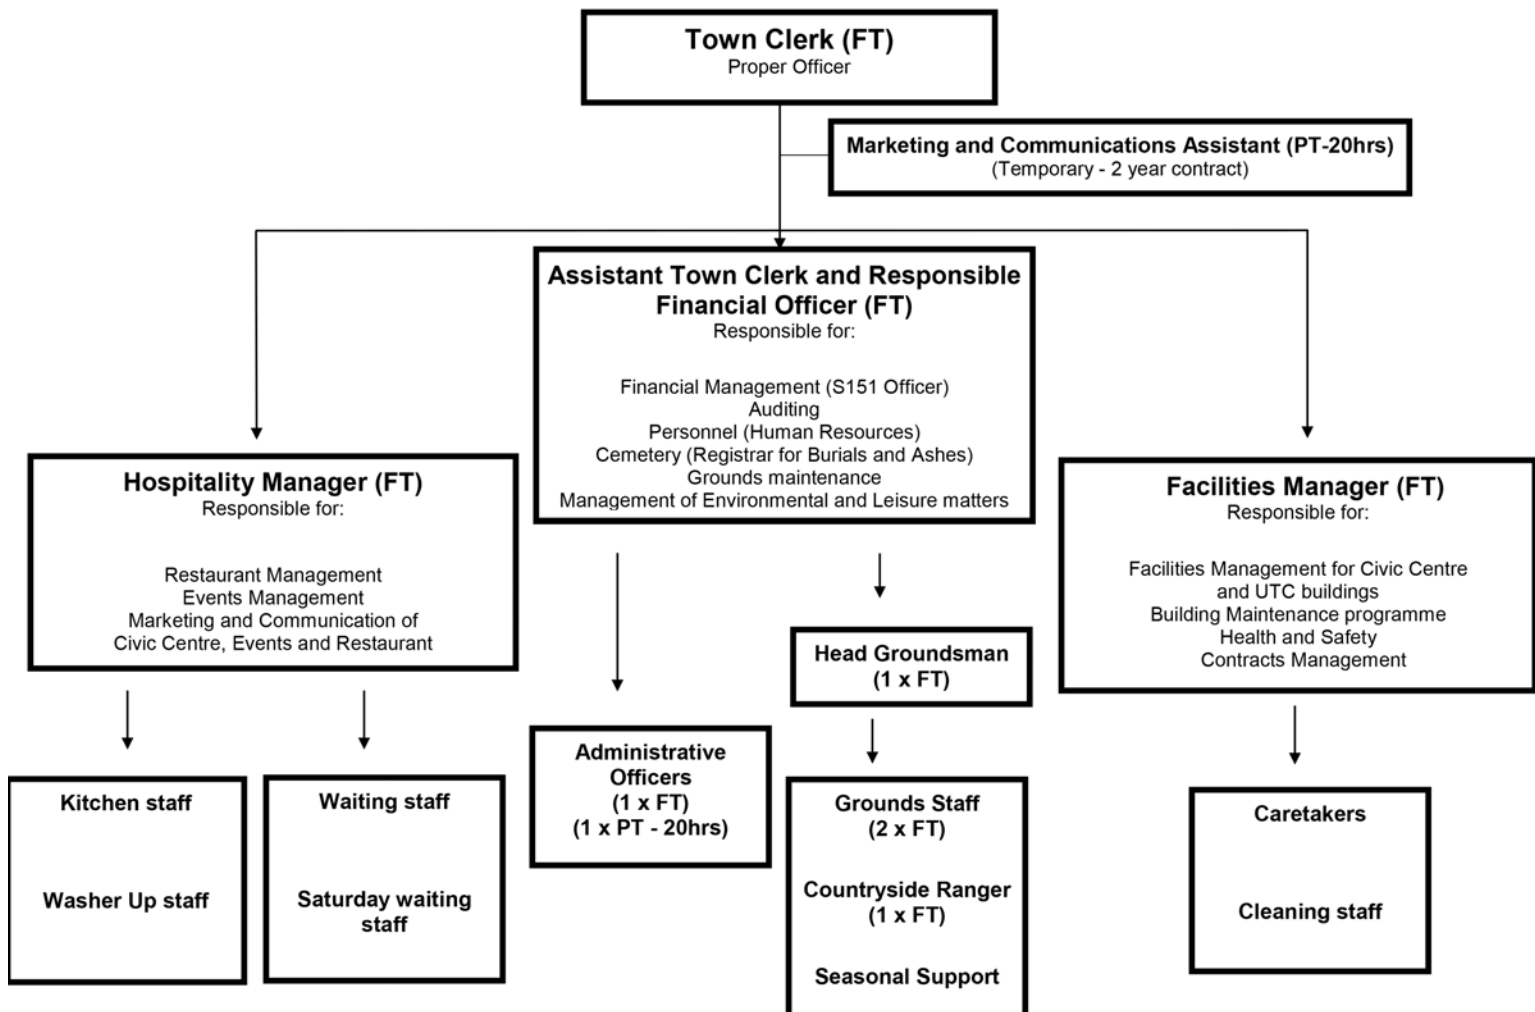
Town Clerk (FT)
Proper Officer

Marketing and Communications Assistant (PT-20hrs)
(Temporary - 2 year contract)

Assistant Town Clerk and Responsible Financial Officer (FT)
Responsible for:

Financial Management (S151 Officer)
Auditing
Personnel (Human Resources)
Cemetery (Registrar for Burials and Ashes)
Grounds maintenance
Management of Environmental and Leisure matters

Hospitality Manager (FT)
Responsible for:

Restaurant Management
Events Management
Marketing and Communication of Civic Centre, Events and Restaurant

Facilities Manager (FT)
Responsible for:

Facilities Management for Civic Centre and UTC buildings
Building Maintenance programme
Health and Safety
Contracts Management

Head Groundsman
(1 x FT)

Kitchen staff

Washer Up staff

Waiting staff

Saturday waiting staff

Administrative Officers
(1 x FT)
(1 x PT - 20hrs)

Grounds Staff
(2 x FT)

Countryside Ranger
(1 x FT)

Seasonal Support

Caretakers

Cleaning staff